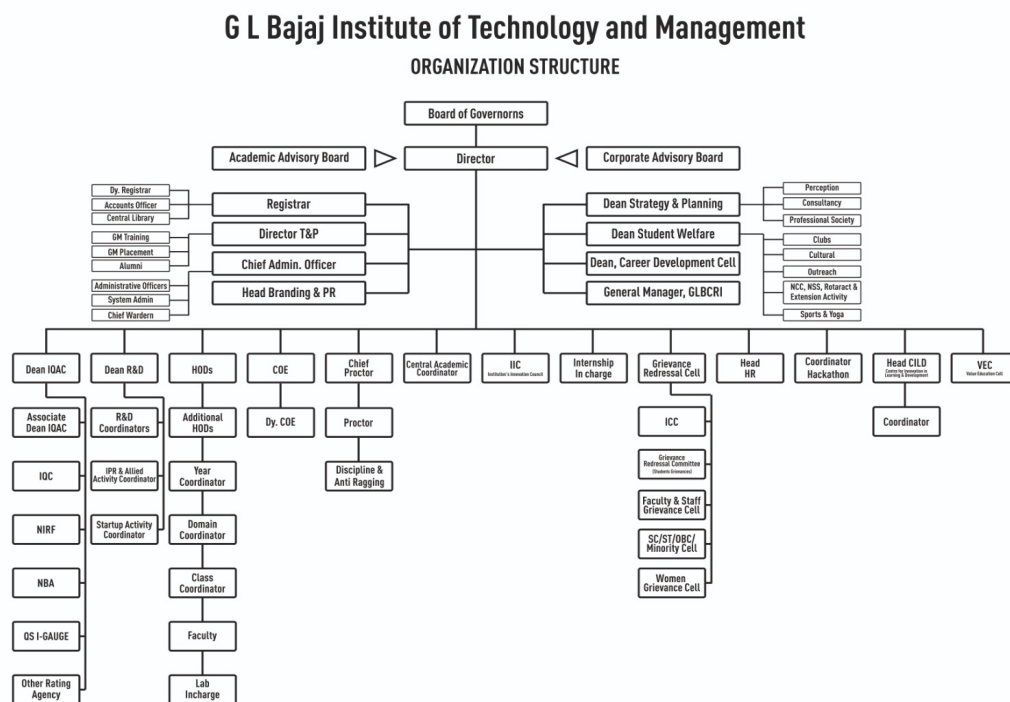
G L Bajaj Institute of Technology and Management

ORGANIZATION STRUCTURE

Board of Governorns

Academic Advisory Board

Director

Corporate Advisory Board

Dy. Registrar
Accounts Officer
Central Library

Registrar

GM Training
GM Placement
Alumni

Director T&P

Administrative Officers
System Admin
Chief Wardern

Chief Admin. Officer

Head Branding & PR

Dean Strategy & Planning

Perception
Consultancy
Professional Society

Dean Student Welfare

Clubs
Cultural
Outreach
NCC, NSS, Rotaract & Extension Activity
Sports & Yoga

Dean, Career Development Cell

General Manager, GLBCRI

Dean IQAC

Associate Dean IQAC

IQC

NIRF

NBA

QS I-GAUGE

Other Rating Agency

Dean R&D

R&D Coordinators

IPR & Allied Activity Coordinator

Startup Activity Coordinator

HODs

Additional HODs

Year Coordinator

Domain Coordinator

Class Coordinator

Faculty

Lab Incharge

COE

Dy. COE

Chief Proctor

Proctor

Discipline & Anti Ragging

Central Academic Coordinator

IIC
Institution's Innovation Council

Internship In charge

Grievance Redressal Cell

ICC

Grievance Redressal Committee (Students Grievances)

Faculty & Staff Grievance Cell

SC/ST/OBC/ Minority Cell

Women Grievance Cell

Head HR

Coordinator Hackathon

Head CILD
Centre for Innovation in Learning & Development

Coordinator

VEC
Value Education Cell